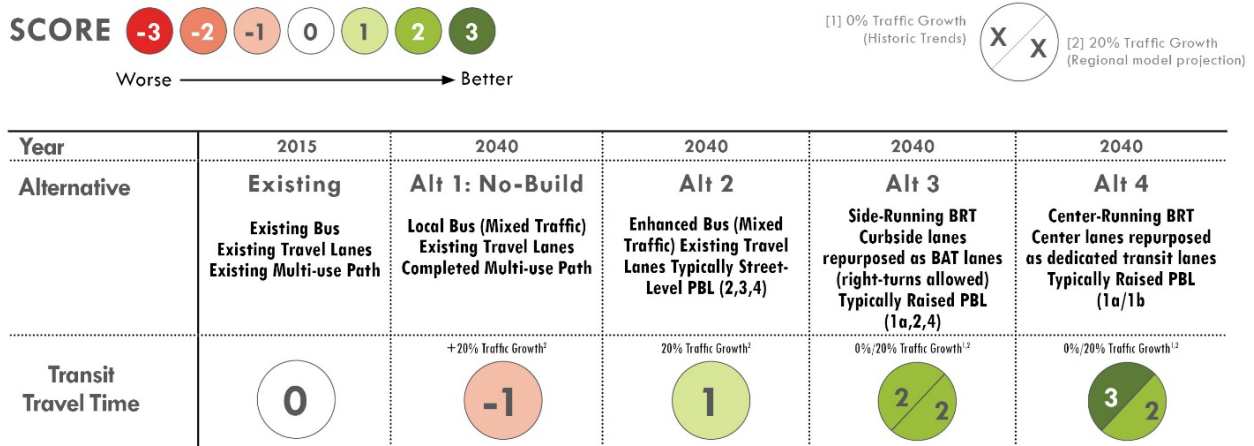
SCORE -3 -2 -1 0 1 2 3

Worse ———————→ Better

[1] 0% Traffic Growth (Historic Trends)

X / X

[2] 20% Traffic Growth (Regional model projection)

| Year | 2015 | 2040 | 2040 | 2040 | 2040 |
|---|---|---|---|---|---|
| Alternative | Existing<br>Existing Bus Existing Travel Lanes Existing Multi-use Path | Alt 1: No-Build<br>Local Bus (Mixed Traffic) Existing Travel Lanes Completed Multi-use Path | Alt 2<br>Enhanced Bus (Mixed Traffic) Existing Travel Lanes Typically Street-Level PBL (2,3,4) | Alt 3<br>Side-Running BRT Curbside lanes repurposed as BAT lanes (right-turns allowed) Typically Raised PBL (1a,2,4) | Alt 4<br>Center-Running BRT Center lanes repurposed as dedicated transit lanes Typically Raised PBL (1a/1b) |
| Transit Travel Time | 0 | +20% Traffic Growth$^2$<br>-1 | 20% Traffic Growth$^2$<br>1 | 0%/20% Traffic Growth$^{1,2}$<br>2 / 2 | 0%/20% Traffic Growth$^{1,2}$<br>3 / 2 |